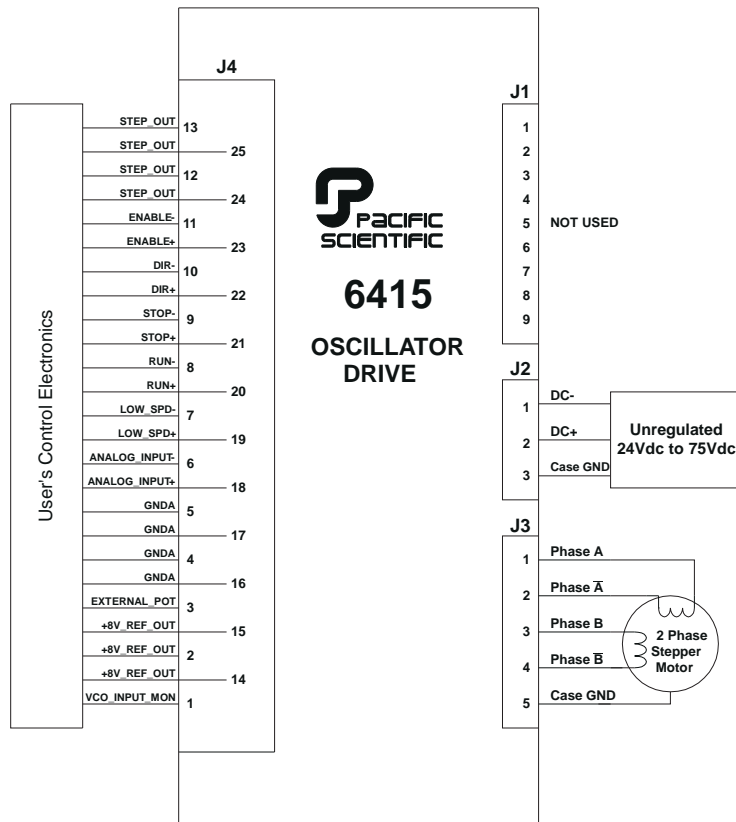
User's Control Electronics

J4

STEP_OUT 13
STEP_OUT 25
STEP_OUT 12
STEP_OUT 24
ENABLE- 11
ENABLE+ 23
DIR- 10
DIR+ 22
STOP- 9
STOP+ 21
RUN- 8
RUN+ 20
LOW_SPD- 7
LOW_SPD+ 19
ANALOG_INPUT- 6
ANALOG_INPUT+ 18
GNDA 5
GNDA 17
GNDA 4
GNDA 16
EXTERNAL_POT 3
+8V_REF_OUT 15
+8V_REF_OUT 2
+8V_REF_OUT 14
VCO_INPUT_MON 1

PACIFIC SCIENTIFIC

6415

OSCILLATOR DRIVE

J1
1
2
3
4
5 NOT USED
6
7
8
9

J2
1 DC-
2 DC+
3 Case GND
Unregulated 24Vdc to 75Vdc

J3
1 Phase A
2 Phase $\overline{A}$
3 Phase B
4 Phase $\overline{B}$
5 Case GND
2 Phase Stepper Motor